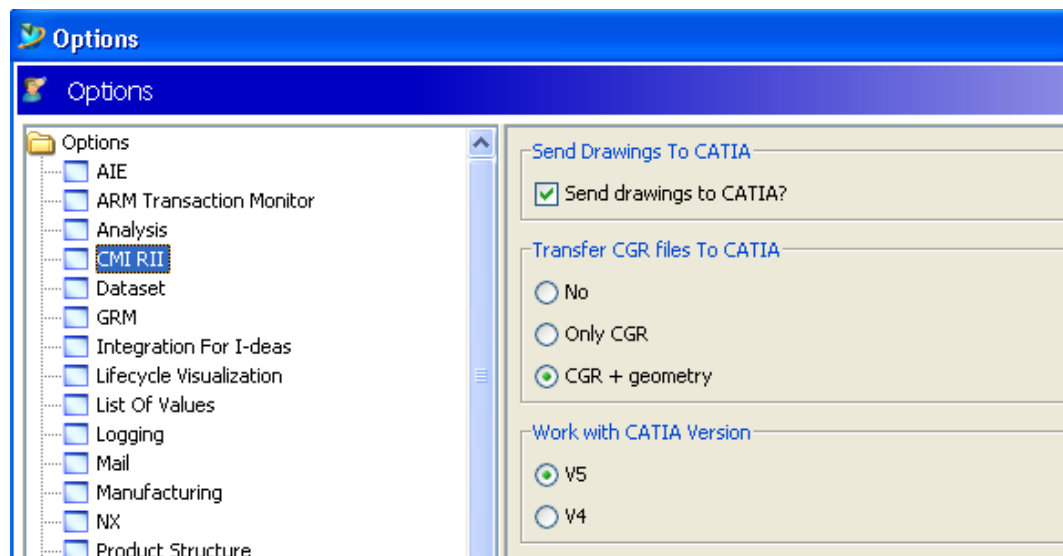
Options

Options

Options
AIE
ARM Transaction Monitor
Analysis
CMI RII
Dataset
GRM
Integration For I-deas
Lifecycle Visualization
List Of Values
Logging
Mail
Manufacturing
NX
Product Structure

Send Drawings To CATIA
Send drawings to CATIA?

Transfer CGR files To CATIA
No
Only CGR
CGR + geometry

Work with CATIA Version
V5
V4